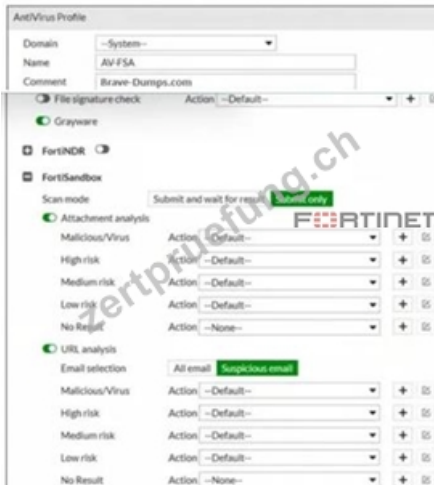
AntiVirus Profile

Domain --System--
Name AV-FSA
Comment Brave-Dumps.com

File signature check Action --Default-- +

Grayware

FortiNDR

FortiSandbox

Scan mode Submit and wait for result Submit only

Attachment analysis

FORTINET

Malicious/Virus Action --Default-- +
High risk Action --Default-- +
Medium risk Action --Default-- +
Low risk Action --Default-- +
No Result Action --None-- +

URL analysis

Email selection All email Suspicious email

Malicious/Virus Action --Default-- +
High risk Action --Default-- +
Medium risk Action --Default-- +
Low risk Action --Default-- +
No Result Action --None-- +

zertpruefung.ch